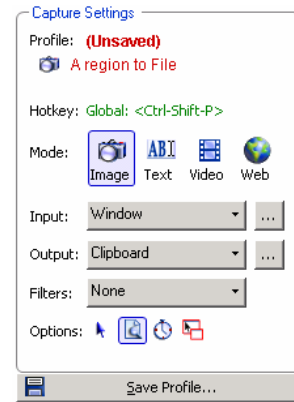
Capture Settings
Profile: (Unsaved)
A region to File

Hotkey: Global: <Ctrl-Shift-P>

Mode: Image ABI Text Video Web

Input: Window ...

Output: Clipboard ...

Filters: None

Options:

Save Profile...